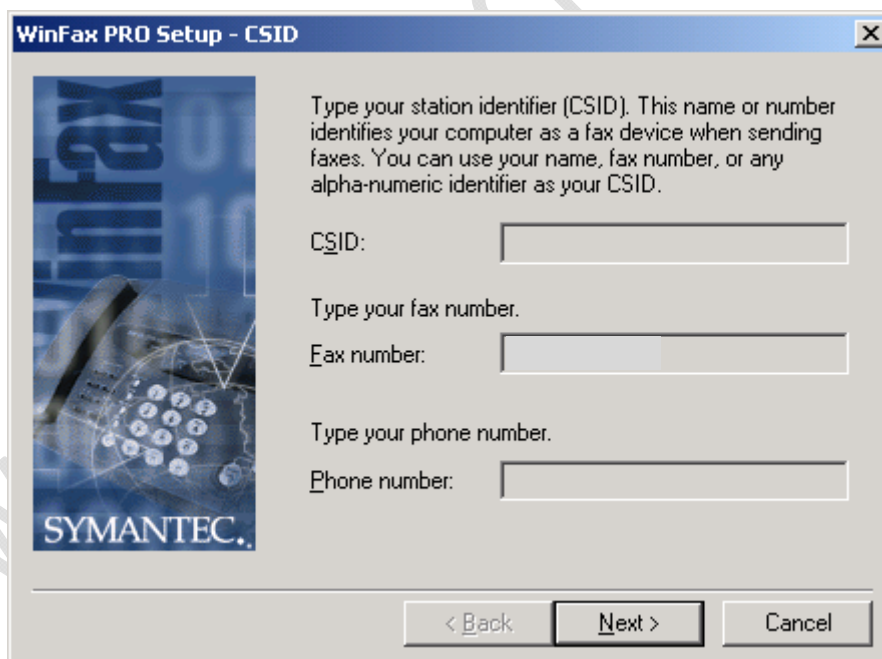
WinFax PRO Setup - CSID

X

winfax

SYMANTEC.

Type your station identifier (CSID). This name or number identifies your computer as a fax device when sending faxes. You can use your name, fax number, or any alpha-numeric identifier as your CSID.

CSID:

Type your fax number.

Fax number:

Type your phone number.

Phone number:

< Back

Next >

Cancel